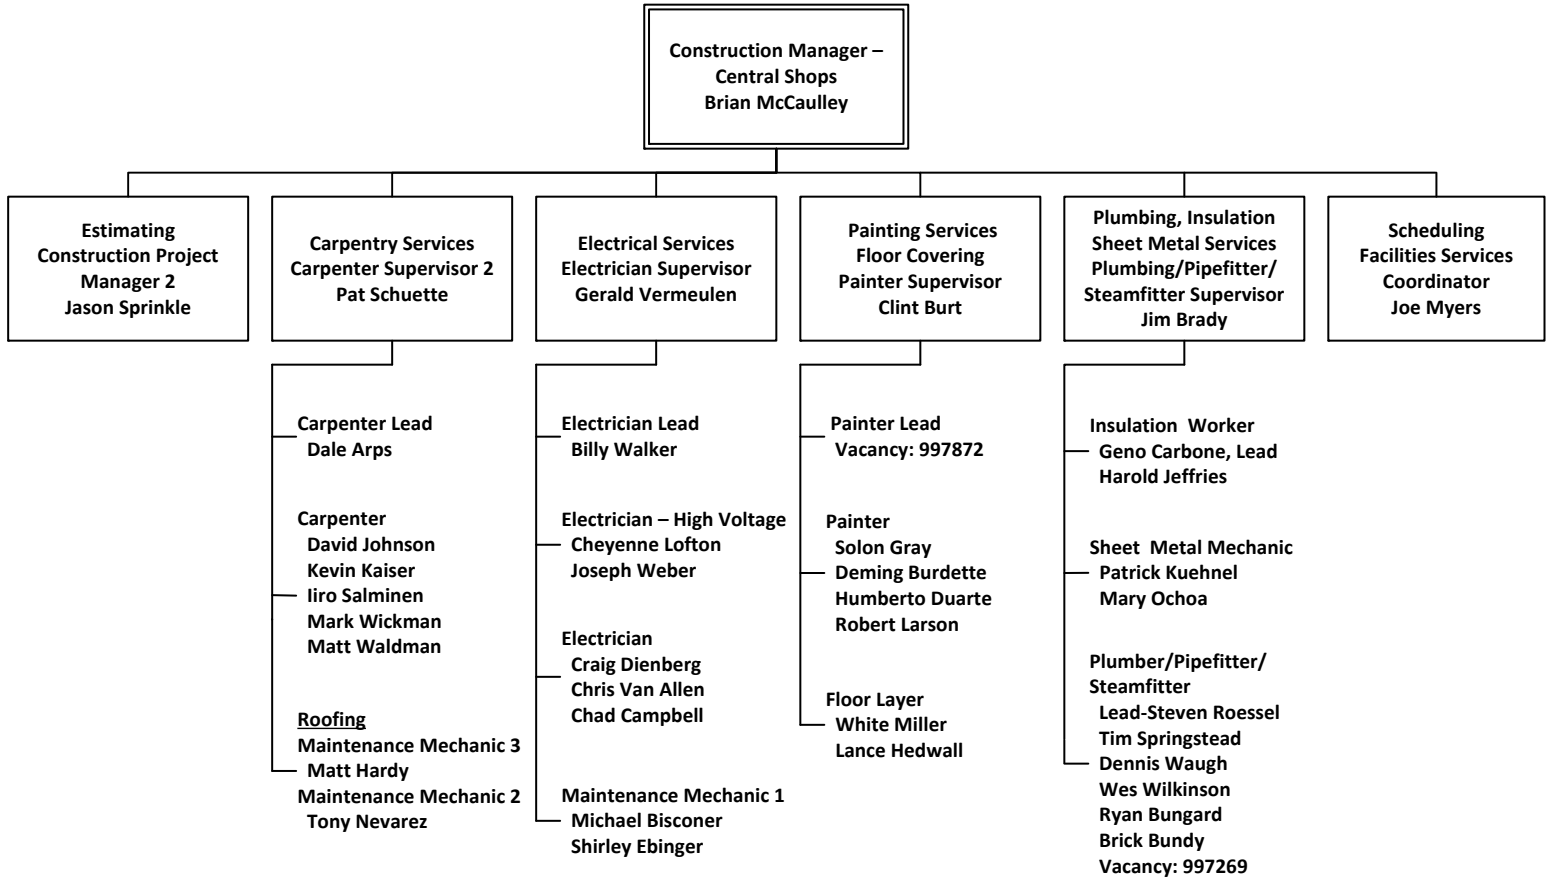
Construction Manager – Central Shops
Brian McCaulley

Estimating
Construction Project Manager 2
Jason Sprinkle

Carpentry Services
Carpenter Supervisor 2
Pat Schuette

Electrical Services
Electrician Supervisor
Gerald Vermeulen

Painting Services
Floor Covering
Painter Supervisor
Clint Burt

Plumbing, Insulation
Sheet Metal Services
Plumbing/Pipefitter/
Steamfitter Supervisor
Jim Brady

Scheduling
Facilities Services
Coordinator
Joe Myers

Carpenter Lead
Dale Arps

Carpenter
David Johnson
Kevin Kaiser
Iiro Salminen
Mark Wickman
Matt Waldman

Roofing
Maintenance Mechanic 3
Matt Hardy
Maintenance Mechanic 2
Tony Nevarez

Electrician Lead
Billy Walker

Electrician – High Voltage
Cheyenne Lofton
Joseph Weber

Electrician
Craig Dienberg
Chris Van Allen
Chad Campbell

Maintenance Mechanic 1
Michael Bisconer
Shirley Ebinger

Painter Lead
Vacancy: 997872

Painter
Solon Gray
Deming Burdette
Humberto Duarte
Robert Larson

Floor Layer
White Miller
Lance Hedwall

Insulation Worker
Geno Carbone, Lead
Harold Jeffries

Sheet Metal Mechanic
Patrick Kuehnel
Mary Ochoa

Plumber/Pipefitter/
Steamfitter
Lead-Steven Roessel
Tim Springstead
Dennis Waugh
Wes Wilkinson
Ryan Bungard
Brick Bundy
Vacancy: 997269